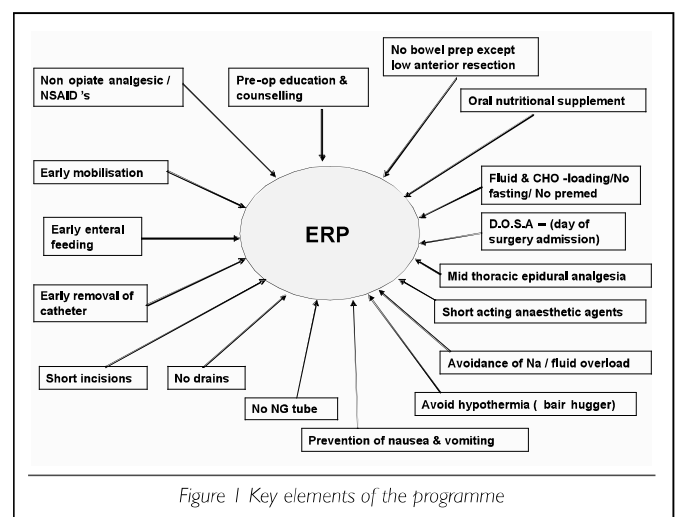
No bowel prep except low anterior resection

Non opiate analgesic / NSAID 's

Pre-op education & counselling

Oral nutritional supplement

Early mobilisation

Fluid & CHO -loading/No fasting/ No premed

ERP

D.O.S.A – (day of surgery admission)

Early enteral feeding

Mid thoracic epidural analgesia

Early removal of catheter

Short acting anaesthetic agents

Avoidance of Na / fluid overload

Short incisions

No drains

No NG tube

Avoid hypothermia ( bair hugger)

Prevention of nausea & vomiting

Figure 1 Key elements of the programme